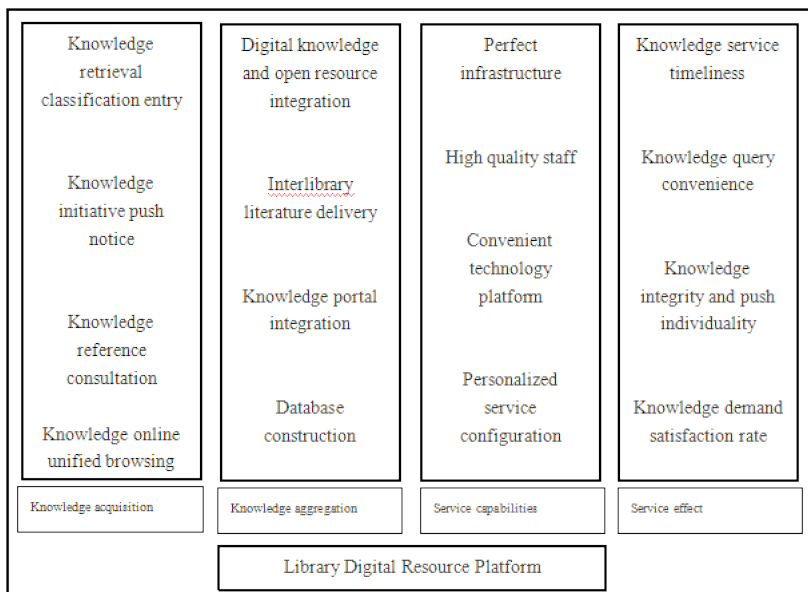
Knowledge retrieval classification entry

Knowledge initiative push notice

Knowledge reference consultation

Knowledge online unified browsing

Digital knowledge and open resource integration

Interlibrary literature delivery

Knowledge portal integration

Database construction

Perfect infrastructure

High quality staff

Convenient technology platform

Personalized service configuration

Knowledge service timeliness

Knowledge query convenience

Knowledge integrity and push individuality

Knowledge demand satisfaction rate

Knowledge acquisition

Knowledge aggregation

Service capabilities

Service effect

Library Digital Resource Platform